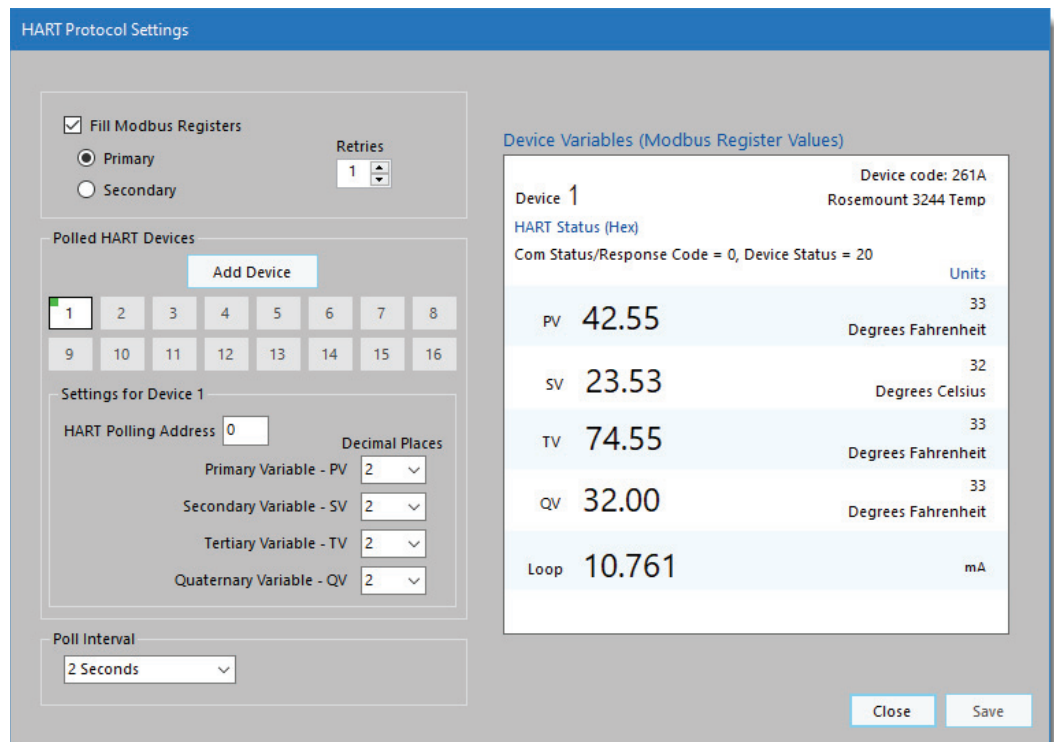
HART Protocol Settings

Fill Modbus Registers

Primary

Secondary

Retries

1

Polled HART Devices

Add Device

| 1 | 2 | 3 | 4 | 5 | 6 | 7 | 8 |
|---|---|---|---|---|---|---|---|
| 9 | 10 | 11 | 12 | 13 | 14 | 15 | 16 |

Settings for Device 1

HART Polling Address 0

Decimal Places

Primary Variable - PV 2

Secondary Variable - SV 2

Tertiary Variable - TV 2

Quaternary Variable - QV 2

Poll Interval

2 Seconds

Device Variables (Modbus Register Values)

Device 1

Device code: 261A

Rosemount 3244 Temp

HART Status (Hex)

Com Status/Response Code = 0, Device Status = 20

Units

PV 42.55 33 Degrees Fahrenheit

SV 23.53 32 Degrees Celsius

TV 74.55 33 Degrees Fahrenheit

QV 32.00 33 Degrees Fahrenheit

Loop 10.761 mA

Close

Save